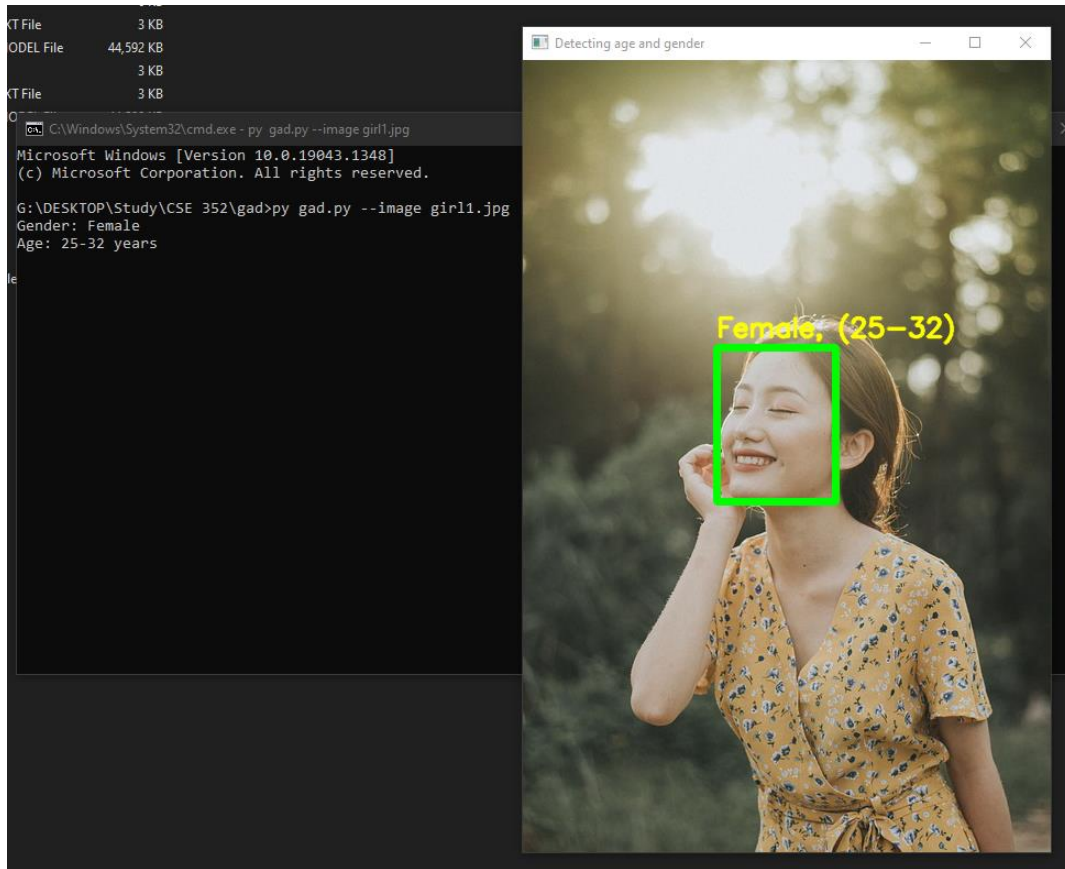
XT File 3 KB
ODEL File 44,592 KB
3 KB
XT File 3 KB

C:\Windows\System32\cmd.exe - py gad.py --image girl1.jpg

Microsoft Windows [Version 10.0.19043.1348]
(c) Microsoft Corporation. All rights reserved.

G:\DESKTOP\Study\CSE 352\gad>py gad.py --image girl1.jpg
Gender: Female
Age: 25-32 years

Detecting age and gender

Female, (25-32)